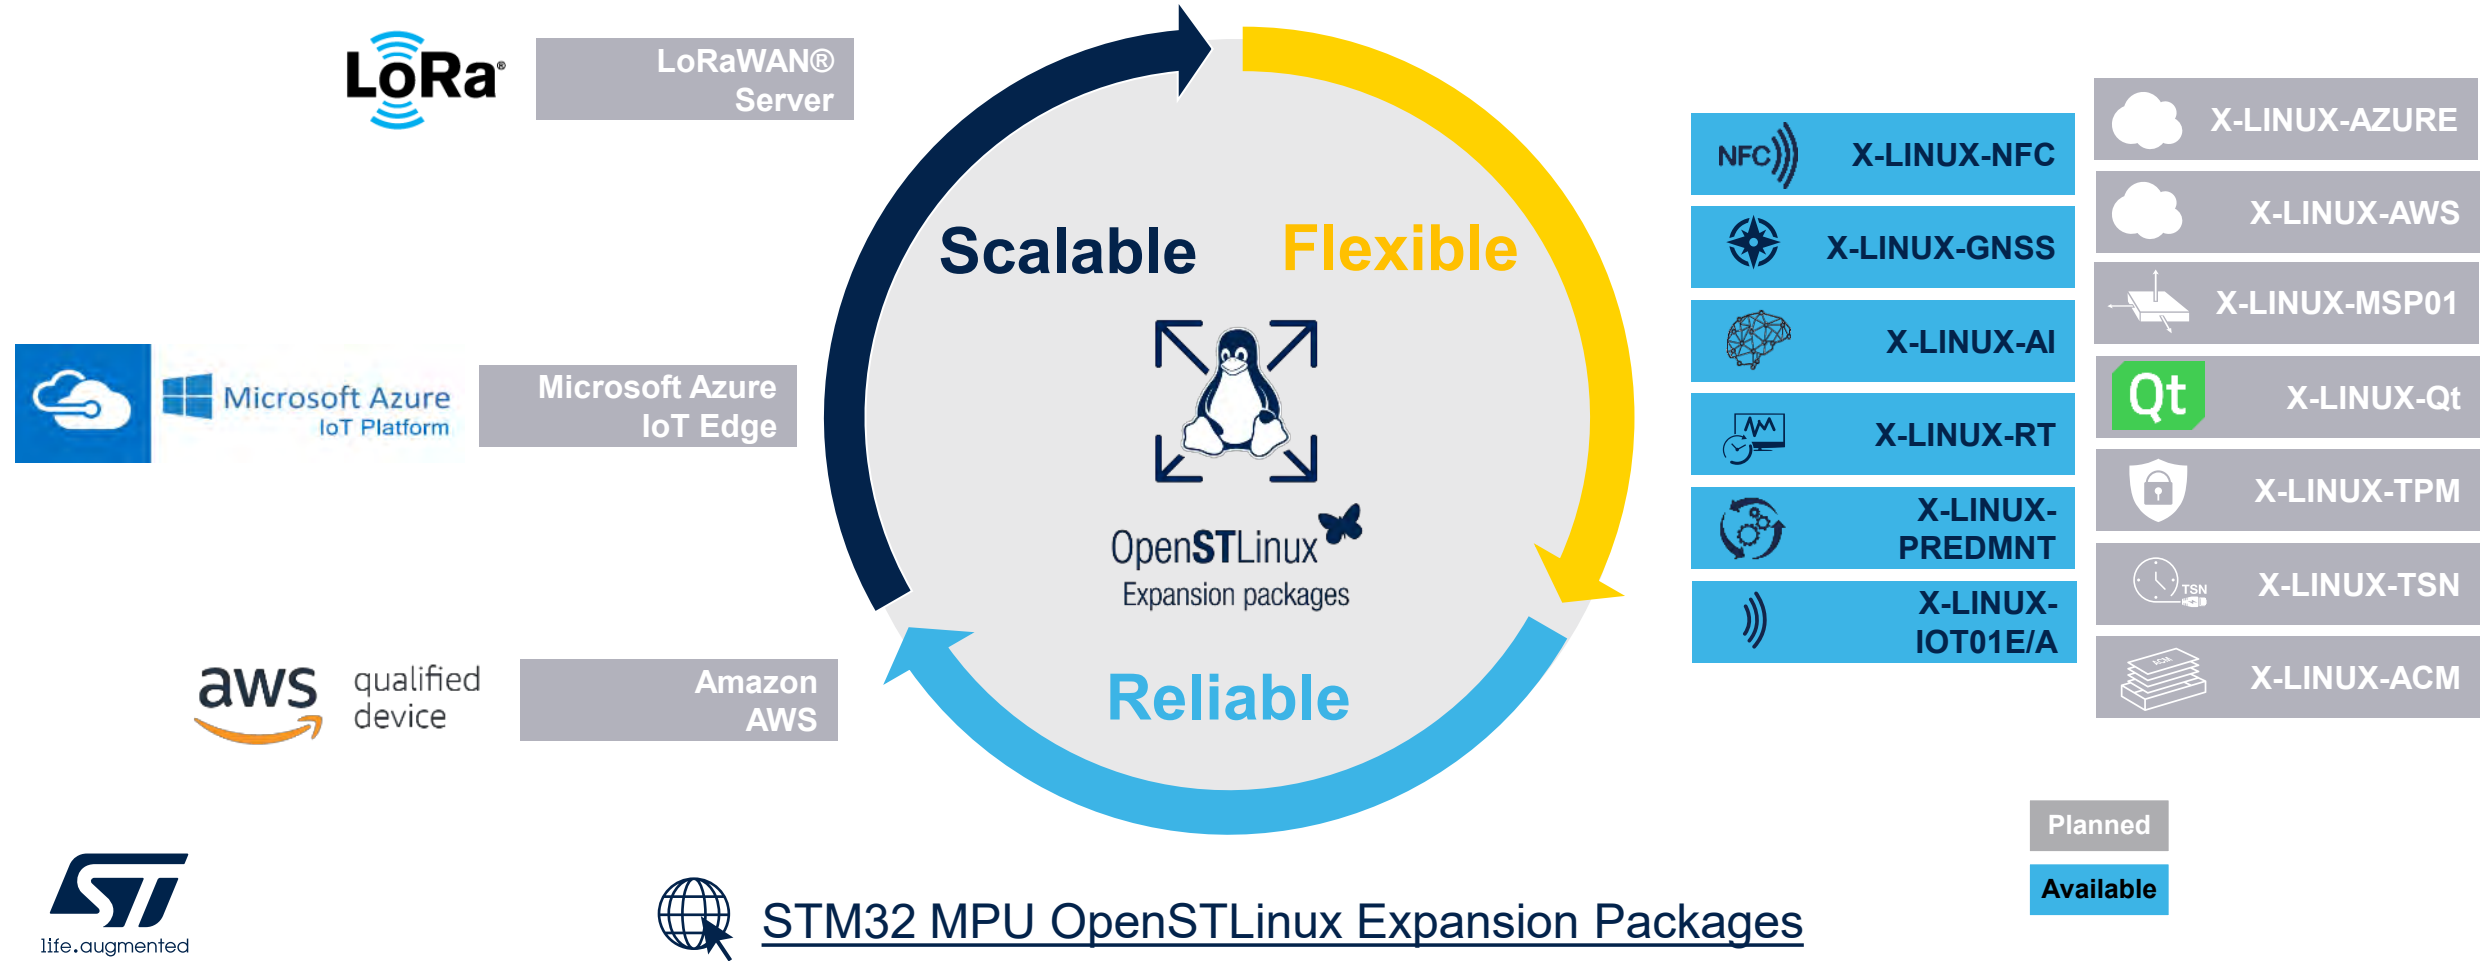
LoRa®

LoRaWAN® Server

Microsoft Azure IoT Platform

Microsoft Azure IoT Edge

aws qualified device

Amazon AWS

Scalable Flexible

OpenSTLinux Expansion packages

Reliable

NFC X-LINUX-NFC

X-LINUX-GNSS

X-LINUX-AI

X-LINUX-RT

X-LINUX-PREDMNT

X-LINUX-IOT01E/A

X-LINUX-AZURE

X-LINUX-AWS

X-LINUX-MSP01

Qt X-LINUX-Qt

X-LINUX-TPM

TSN X-LINUX-TSN

X-LINUX-ACM

Planned

Available

life.augmented

STM32 MPU OpenSTLinux Expansion Packages